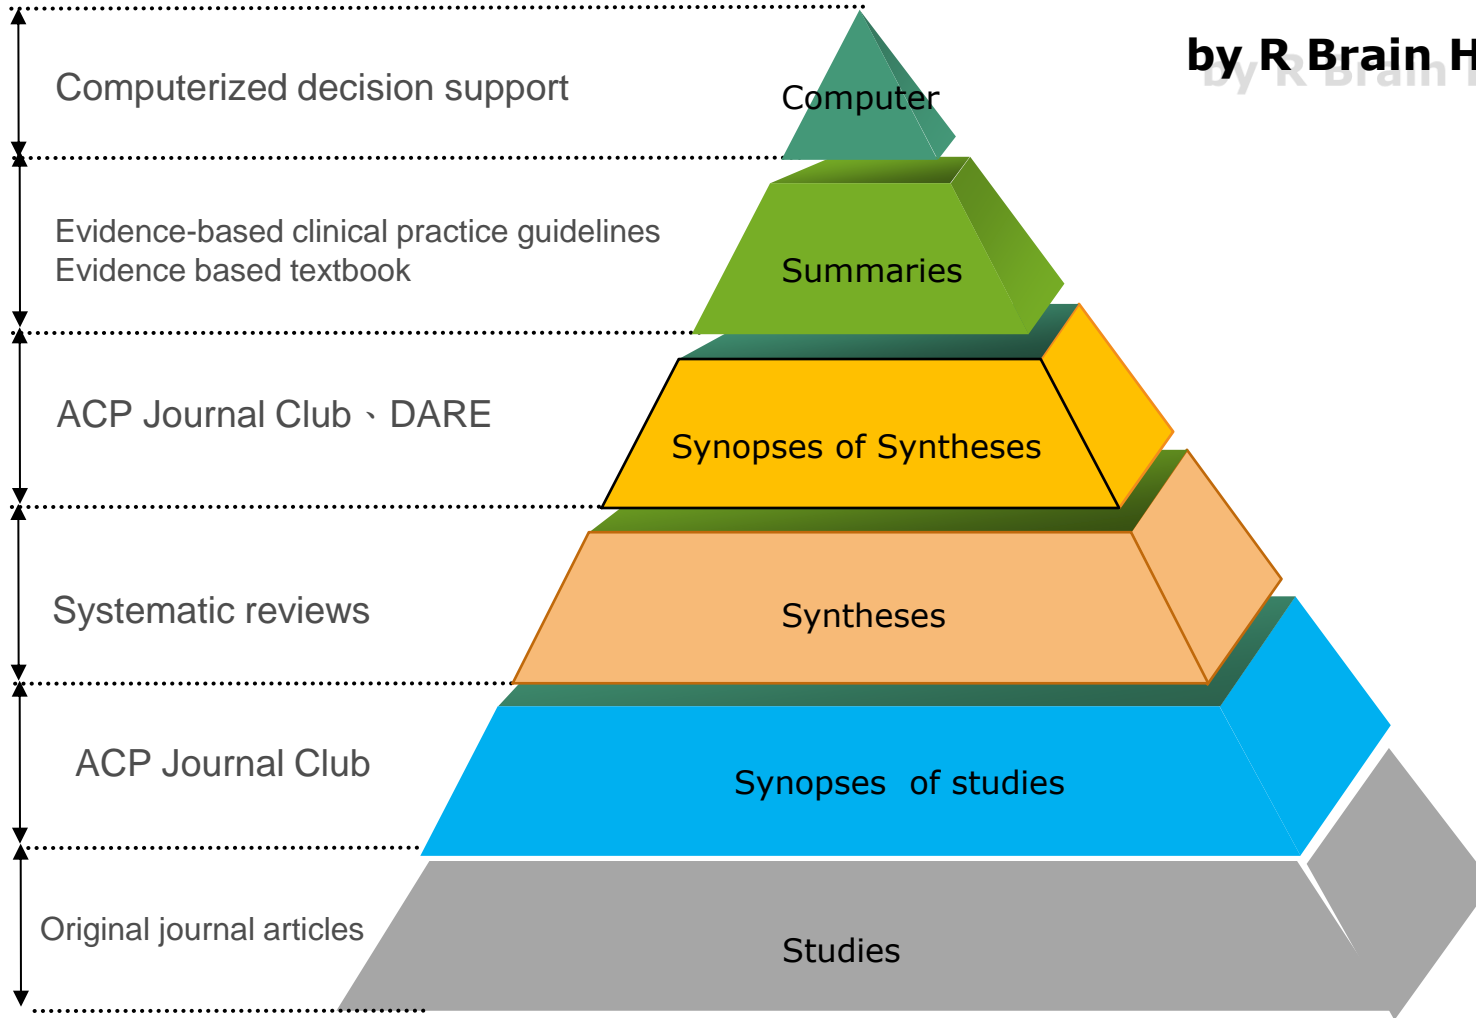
by R Brain H

Computerized decision support

Computer

Evidence-based clinical practice guidelines
Evidence based textbook

Summaries

ACP Journal Club、DARE

Synopses of Syntheses

Systematic reviews

Syntheses

ACP Journal Club

Synopses of studies

Original journal articles

Studies